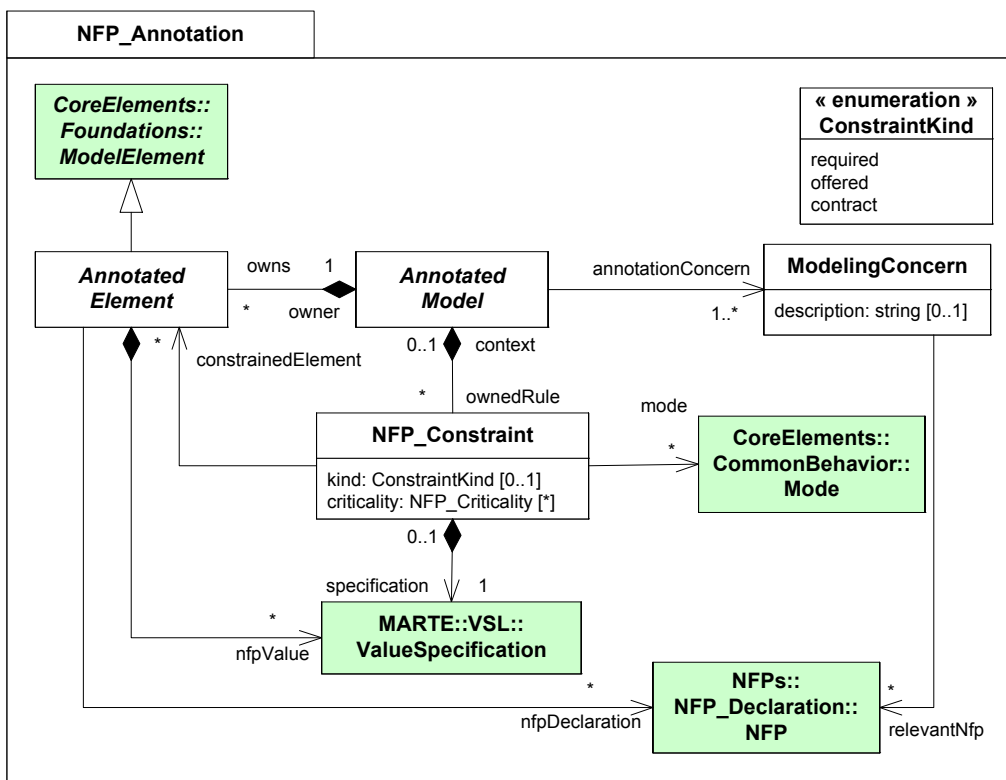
NFP_Annotation

CoreElements:: Foundations:: ModelElement

« enumeration » ConstraintKind

required
offered
contract

Annotated Element

owns 1

* owner

Annotated Model

annotationConcern

1..*

ModelingConcern

description: string [0..1]

*

constrainedElement

0..1 context

* ownedRule

mode

NFP_Constraint

kind: ConstraintKind [0..1]
criticality: NFP_Criticality [*]

*

CoreElements:: CommonBehavior:: Mode

0..1

specification 1

*

nfpValue

MARTE::VSL:: ValueSpecification

*

nfpDeclaration

NFPs:: NFP_Declaration:: NFP

*

relevantNfp